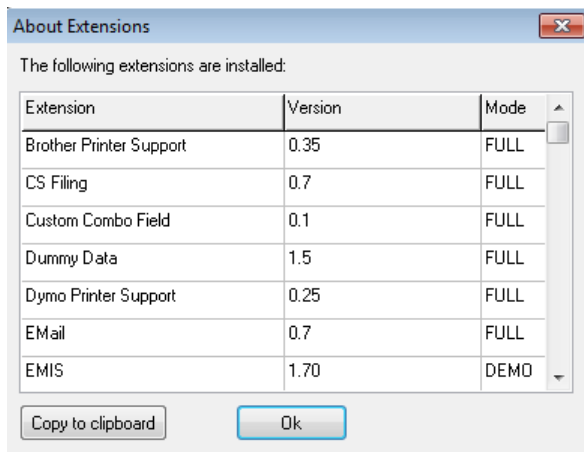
About Extensions

The following extensions are installed:

| Extension | Version | Mode |
|---|---|---|
| Brother Printer Support | 0.35 | FULL |
| CS Filing | 0.7 | FULL |
| Custom Combo Field | 0.1 | FULL |
| Dummy Data | 1.5 | FULL |
| Dymo Printer Support | 0.25 | FULL |
| EMail | 0.7 | FULL |
| EMIS | 1.70 | DEMO |

Copy to clipboard

Ok